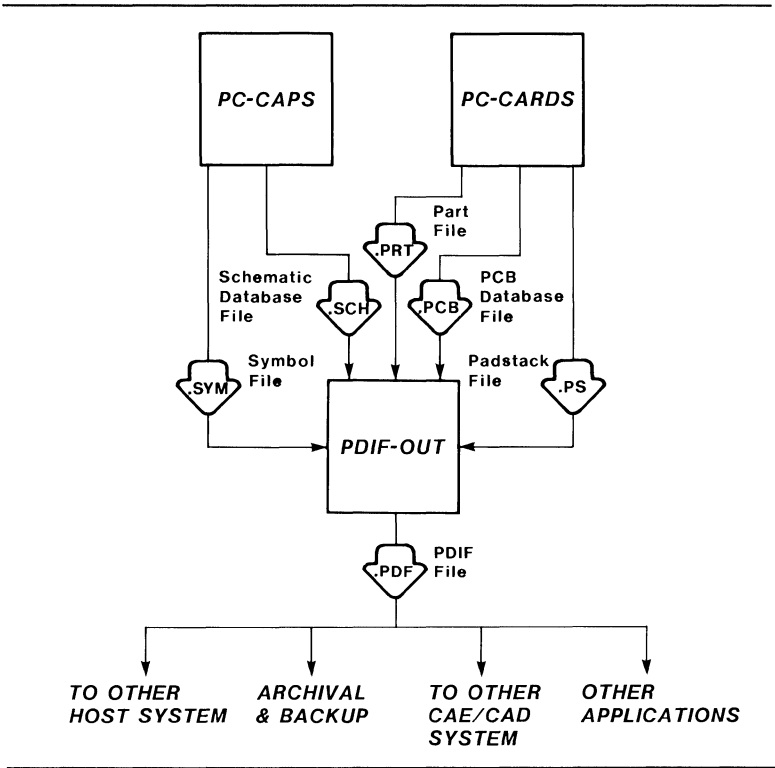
PC-CAPS

PC-CARDS

Part File

.PRT

Schematic Database File

.SCH

.PCB

PCB Database File

.SYM

Symbol File

Padstack File

.PS

PDIF-OUT

.PDF

PDIF File

TO OTHER HOST SYSTEM

ARCHIVAL & BACKUP

TO OTHER CAE/CAD SYSTEM

OTHER APPLICATIONS